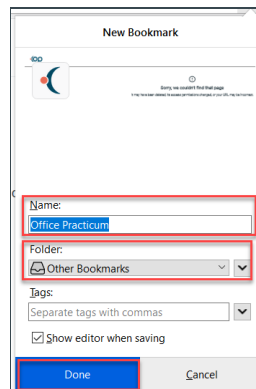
New Bookmark

Sorry, we couldn't find that page

It may have been deleted, its access permissions changed, or your URL may be incorrect.

Name:
Office Practicum

Folder:
Other Bookmarks

Tags:
Separate tags with commas

Show editor when saving

Done

Cancel